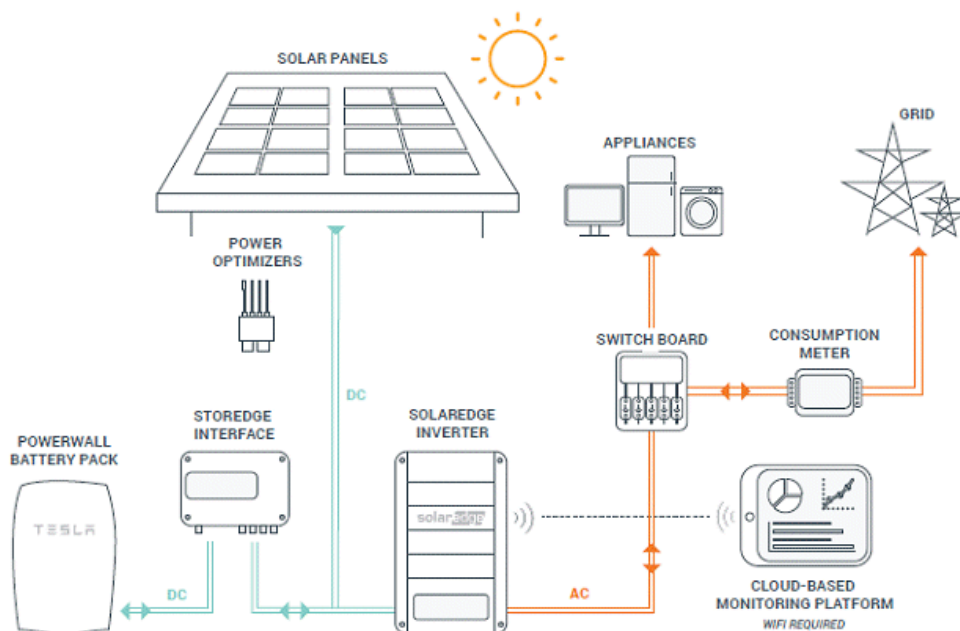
SOLAR PANELS

APPLIANCES

GRID

POWER OPTIMIZERS

DC

SWITCH BOARD

CONSUMPTION METER

POWERWALL BATTERY PACK

STOREDGE INTERFACE

SOLAREDGE INVERTER

TESLA

solaredge

DC

AC

CLOUD-BASED MONITORING PLATFORM

WIFI REQUIRED